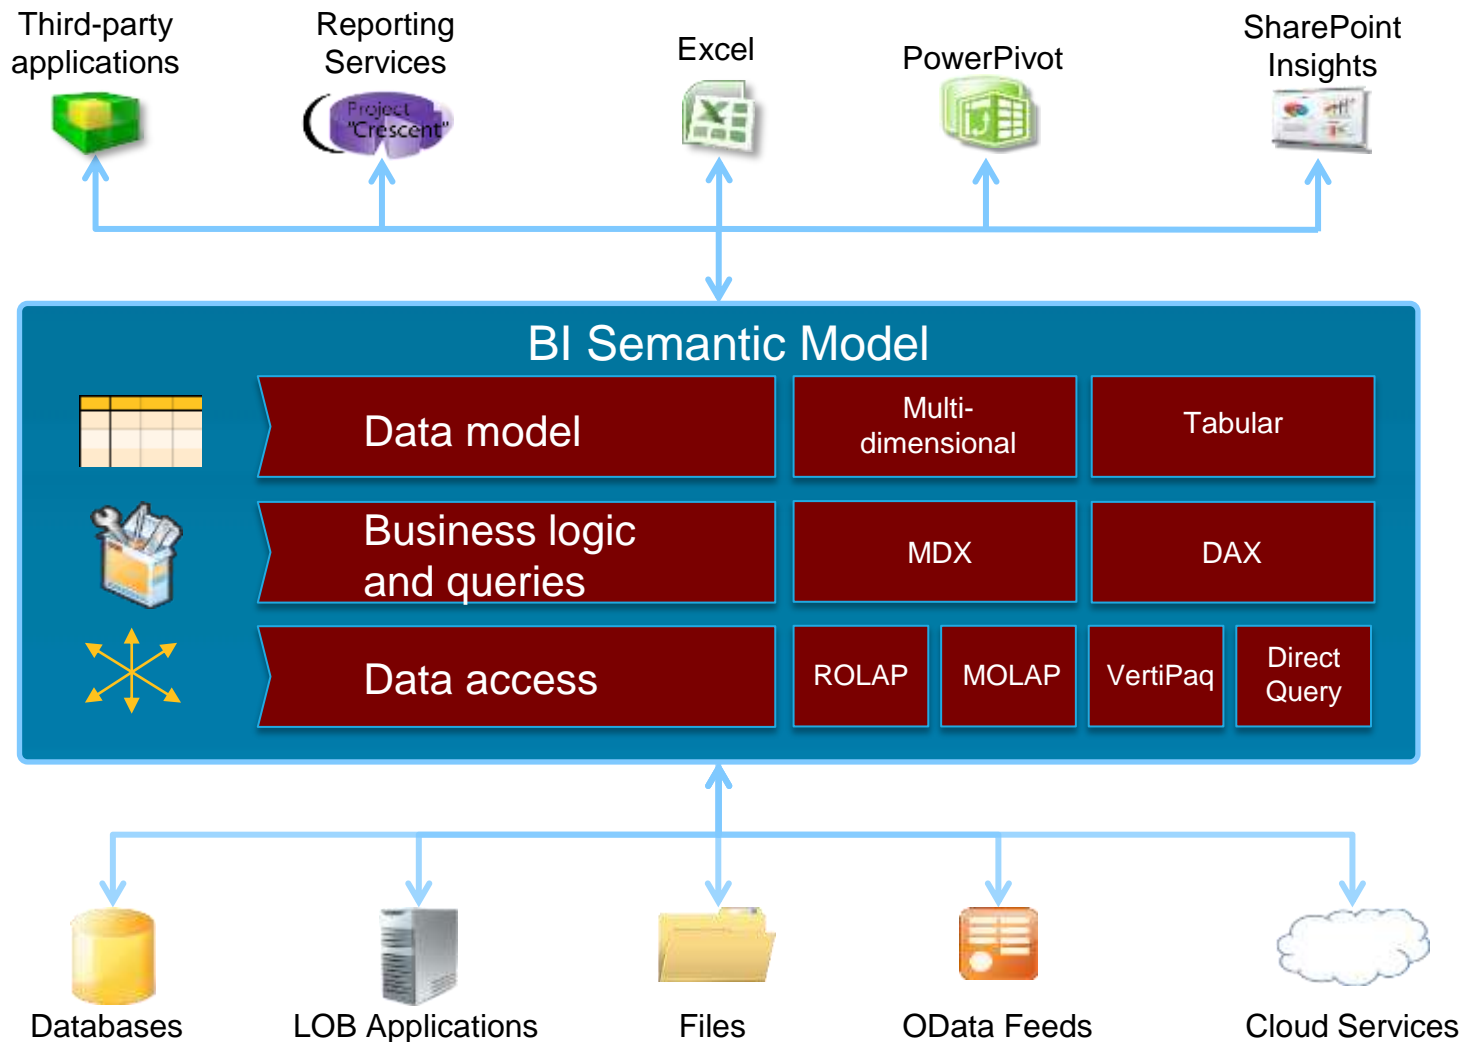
Third-party applications

Reporting Services

Project "Crescent"

Excel

PowerPivot

SharePoint Insights

BI Semantic Model

Data model

Multi-dimensional

Tabular

Business logic and queries

MDX

DAX

Data access

ROLAP

MOLAP

VertiPaq

Direct Query

Databases

LOB Applications

Files

OData Feeds

Cloud Services